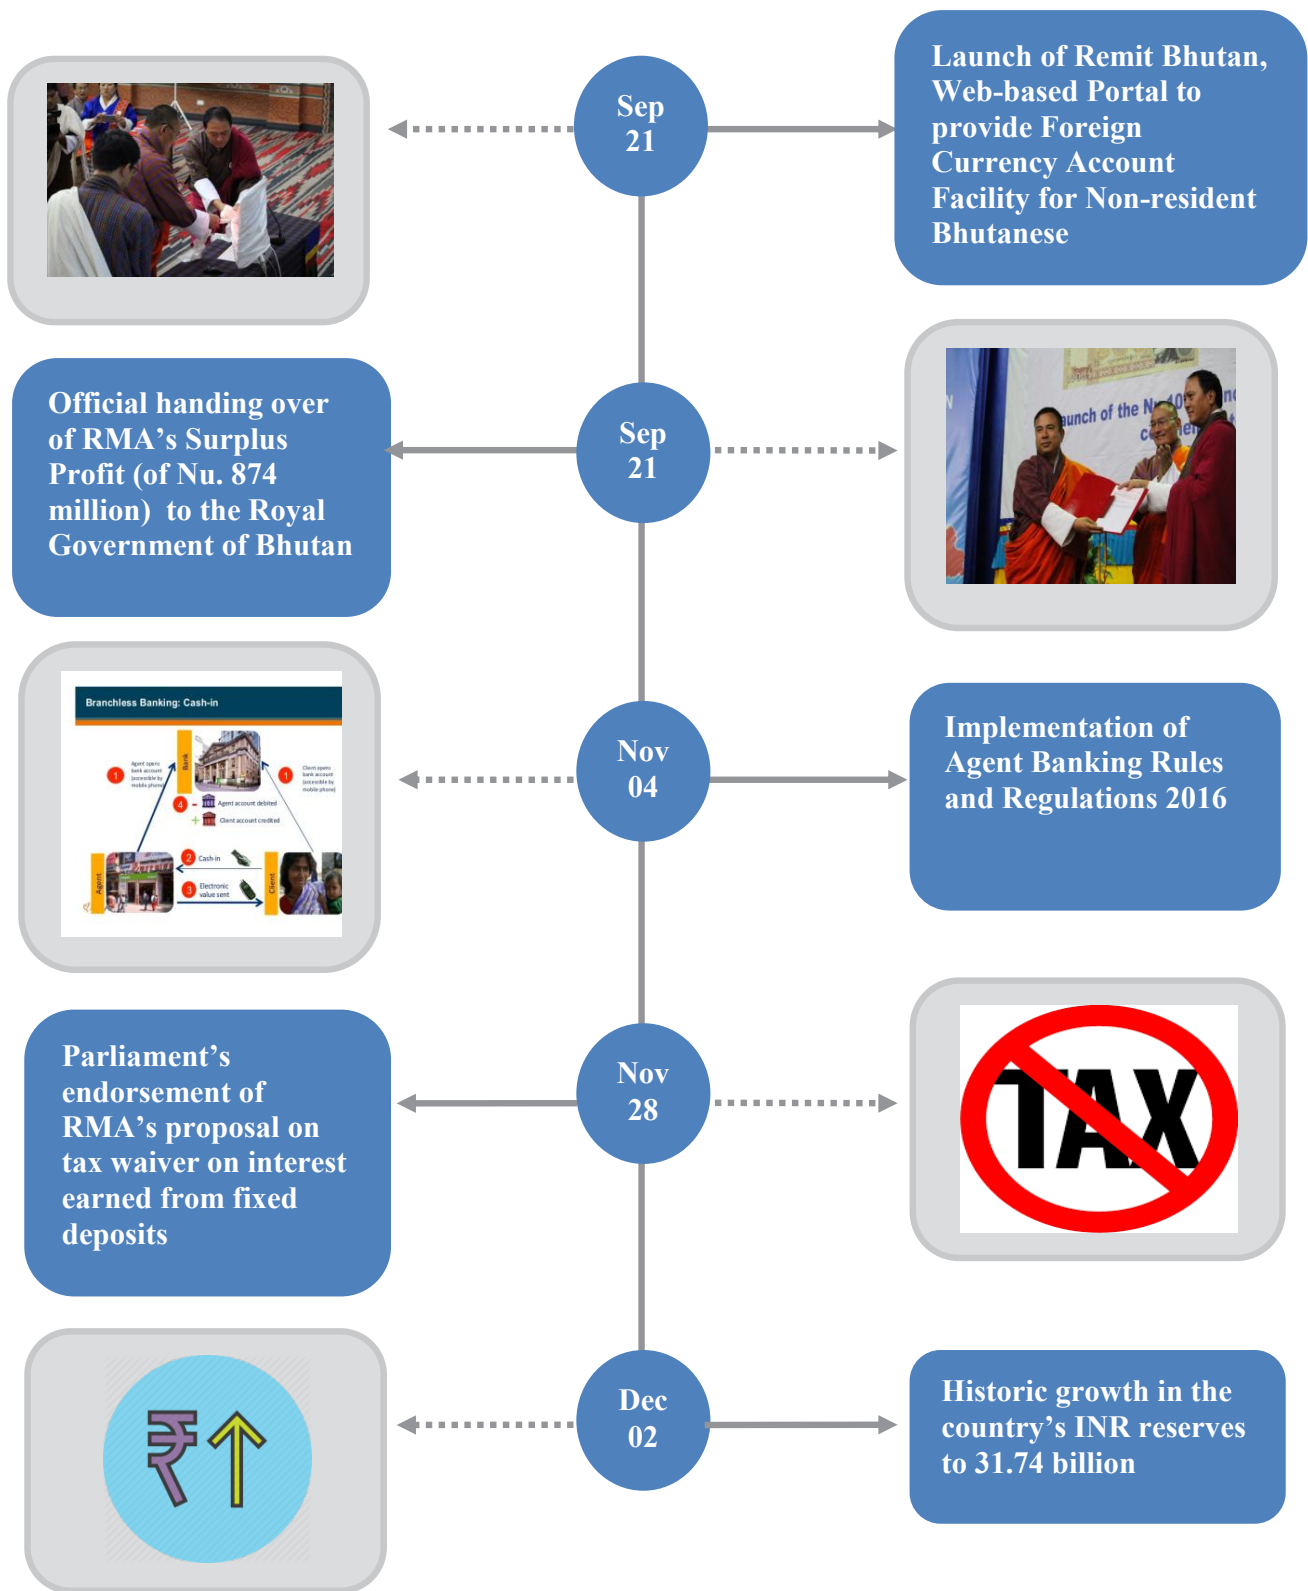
Sep 21

Launch of Remit Bhutan, Web-based Portal to provide Foreign Currency Account Facility for Non-resident Bhutanese

Official handing over of RMA's Surplus Profit (of Nu. 874 million) to the Royal Government of Bhutan

Sep 21

aunch of the N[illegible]

Branchless Banking: Cash-in

Bank

Agent

Client

Agent account debited

Client account credited

Cash-in

Electronic value sent

Nov 04

Implementation of Agent Banking Rules and Regulations 2016

Parliament's endorsement of RMA's proposal on tax waiver on interest earned from fixed deposits

Nov 28

TAX

Dec 02

Historic growth in the country's INR reserves to 31.74 billion